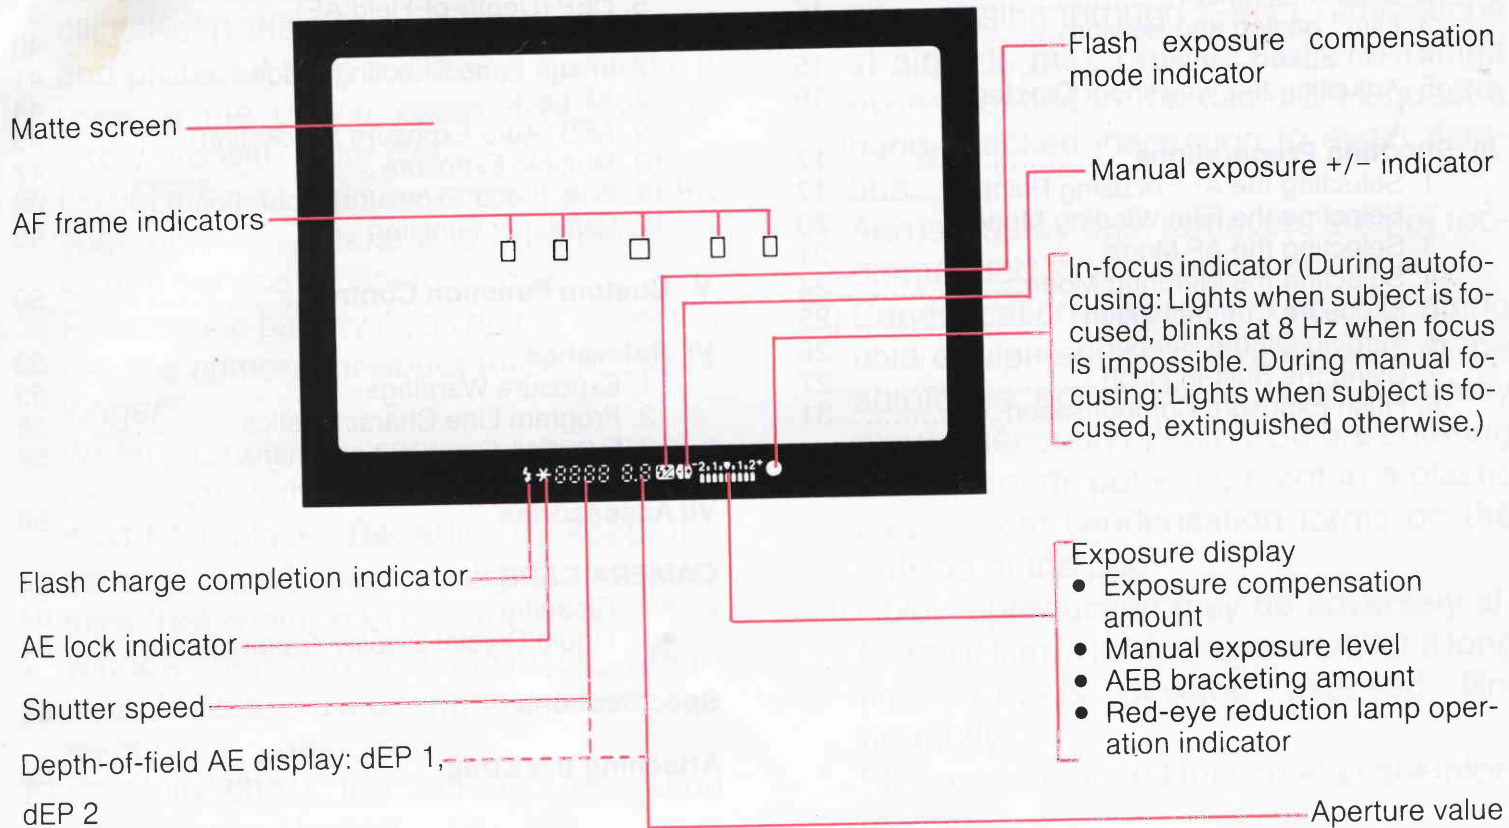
Matte screen

AF frame indicators

Flash exposure compensation mode indicator

Manual exposure +/– indicator

In-focus indicator (During autofocusing: Lights when subject is focused, blinks at 8 Hz when focus is impossible. During manual focusing: Lights when subject is focused, extinguished otherwise.)

Exposure display
● Exposure compensation amount
● Manual exposure level
● AEB bracketing amount
● Red-eye reduction lamp operation indicator

Flash charge completion indicator

AE lock indicator

Shutter speed

Depth-of-field AE display: dEP 1, dEP 2

Aperture value